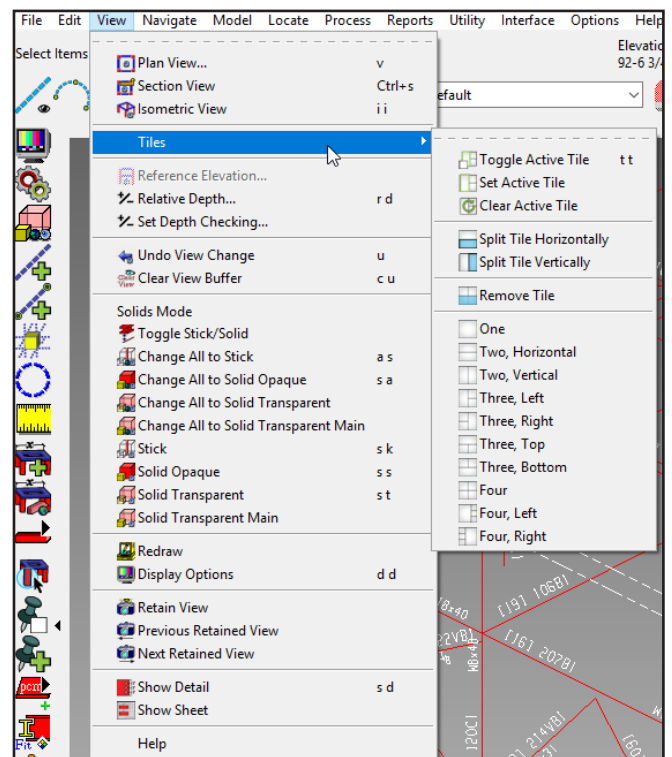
File Edit View Navigate Model Locate Process Reports Utility Interface Options Help

Select Items

Elevation
92-6 3/4

efault

Plan View... v
Section View Ctrl+s
Isometric View i i

Tiles

Reference Elevation...
Relative Depth... r d
Set Depth Checking...

Undo View Change u
Clear View Buffer c u

Solids Mode
Toggle Stick/Solid
Change All to Stick a s
Change All to Solid Opaque s a
Change All to Solid Transparent
Change All to Solid Transparent Main
Stick s k
Solid Opaque s s
Solid Transparent s t
Solid Transparent Main

Redraw
Display Options d d

Retain View
Previous Retained View
Next Retained View

Show Detail s d
Show Sheet

Help

Toggle Active Tile t t
Set Active Tile
Clear Active Tile

Split Tile Horizontally
Split Tile Vertically

Remove Tile

One
Two, Horizontal
Two, Vertical
Three, Left
Three, Right
Three, Top
Three, Bottom
Four
Four, Left
Four, Right

pcm

[19] 10GB1
[16] 20ZB1
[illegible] 214VB1
2VB1
12CC1
W8x40
[6]